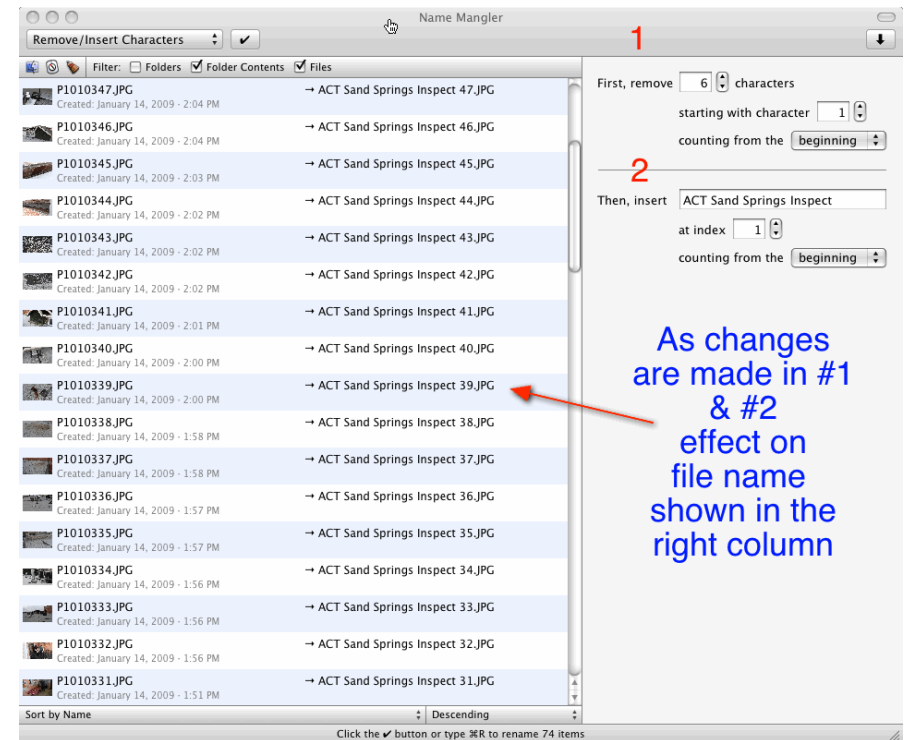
Name Mangler

Remove/Insert Characters ✔

1

Filter: Folders Folder Contents Files

P1010347.JPG
Created: January 14, 2009 - 2:04 PM
→ ACT Sand Springs Inspect 47.JPG

P1010346.JPG
Created: January 14, 2009 - 2:04 PM
→ ACT Sand Springs Inspect 46.JPG

P1010345.JPG
Created: January 14, 2009 - 2:03 PM
→ ACT Sand Springs Inspect 45.JPG

P1010344.JPG
Created: January 14, 2009 - 2:02 PM
→ ACT Sand Springs Inspect 44.JPG

P1010343.JPG
Created: January 14, 2009 - 2:02 PM
→ ACT Sand Springs Inspect 43.JPG

P1010342.JPG
Created: January 14, 2009 - 2:02 PM
→ ACT Sand Springs Inspect 42.JPG

P1010341.JPG
Created: January 14, 2009 - 2:01 PM
→ ACT Sand Springs Inspect 41.JPG

P1010340.JPG
Created: January 14, 2009 - 2:00 PM
→ ACT Sand Springs Inspect 40.JPG

P1010339.JPG
Created: January 14, 2009 - 2:00 PM
→ ACT Sand Springs Inspect 39.JPG

P1010338.JPG
Created: January 14, 2009 - 1:58 PM
→ ACT Sand Springs Inspect 38.JPG

P1010337.JPG
Created: January 14, 2009 - 1:58 PM
→ ACT Sand Springs Inspect 37.JPG

P1010336.JPG
Created: January 14, 2009 - 1:57 PM
→ ACT Sand Springs Inspect 36.JPG

P1010335.JPG
Created: January 14, 2009 - 1:57 PM
→ ACT Sand Springs Inspect 35.JPG

P1010334.JPG
Created: January 14, 2009 - 1:56 PM
→ ACT Sand Springs Inspect 34.JPG

P1010333.JPG
Created: January 14, 2009 - 1:56 PM
→ ACT Sand Springs Inspect 33.JPG

P1010332.JPG
Created: January 14, 2009 - 1:56 PM
→ ACT Sand Springs Inspect 32.JPG

P1010331.JPG
Created: January 14, 2009 - 1:51 PM
→ ACT Sand Springs Inspect 31.JPG

Sort by Name Descending

First, remove 6 characters

starting with character 1

counting from the beginning

2

Then, insert ACT Sand Springs Inspect

at index 1

counting from the beginning

As changes are made in #1 & #2 effect on file name shown in the right column

Click the ✔ button or type ⌘R to rename 74 items